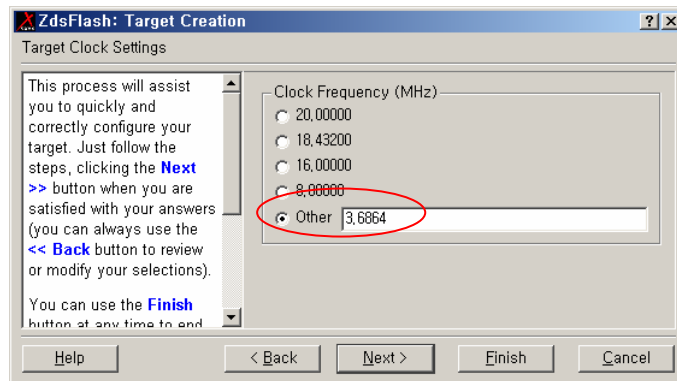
ZdsFlash: Target Creation
? X
Target Clock Settings

This process will assist you to quickly and correctly configure your target. Just follow the steps, clicking the Next >> button when you are satisfied with your answers (you can always use the << Back button to review or modify your selections).

You can use the Finish button at any time to end

Clock Frequency (MHz)
20,00000
18,43200
16,00000
8,00000
Other 3,6864

Help
< Back
Next >
Finish
Cancel